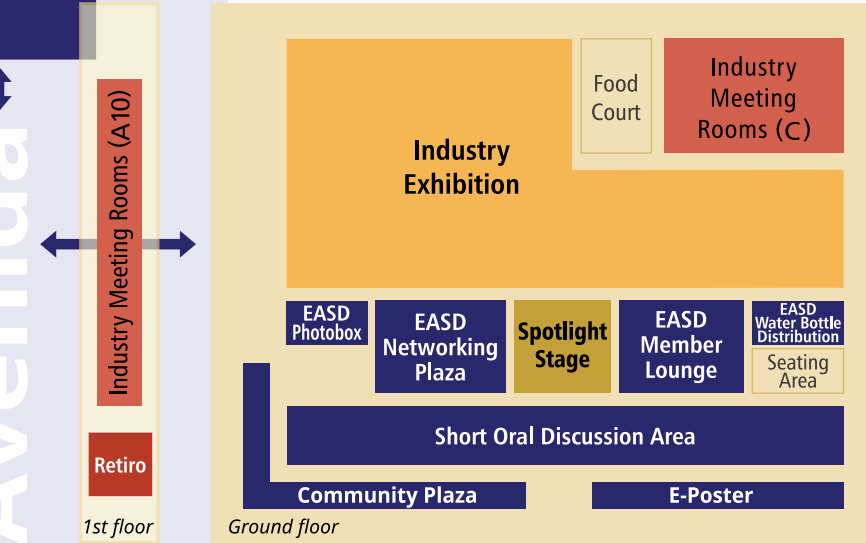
Industry Meeting Rooms (A10)

Retiro

1st floor

Industry Exhibition

Food Court

Industry Meeting Rooms (C)

EASD Photobox

EASD Networking Plaza

Spotlight Stage

EASD Member Lounge

EASD Water Bottle Distribution

Seating Area

Short Oral Discussion Area

Community Plaza

E-Poster

Ground floor

Avenida